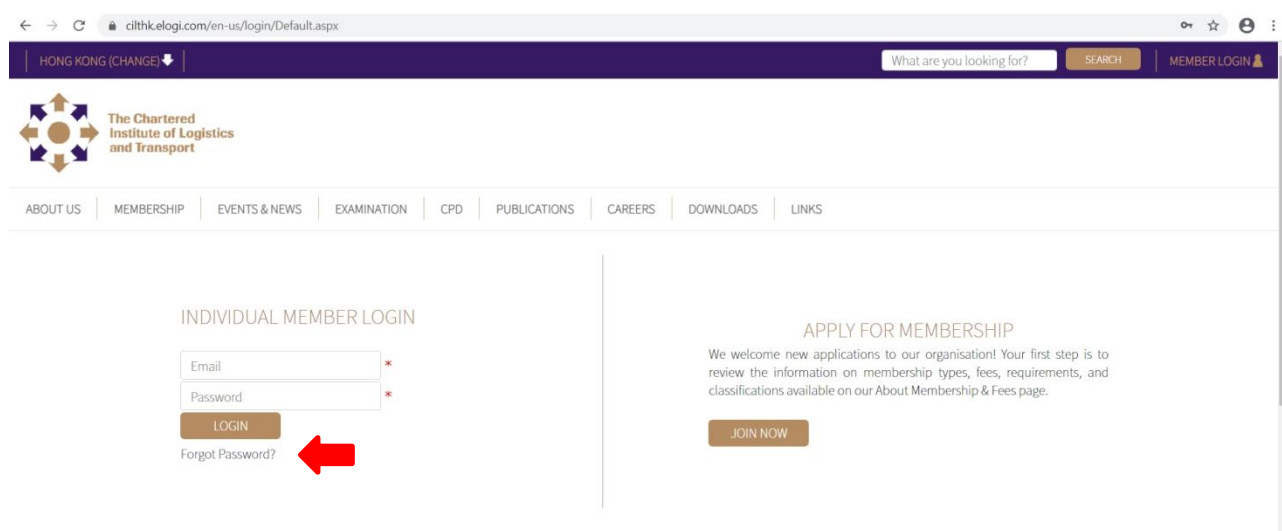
cilthk.elogi.com/en-us/login/Default.aspx

HONG KONG (CHANGE)

What are you looking for?

SEARCH

MEMBER LOGIN

The Chartered Institute of Logistics and Transport

ABOUT US | MEMBERSHIP | EVENTS & NEWS | EXAMINATION | CPD | PUBLICATIONS | CAREERS | DOWNLOADS | LINKS

INDIVIDUAL MEMBER LOGIN

Email *

Password *

LOGIN

Forgot Password?

APPLY FOR MEMBERSHIP

We welcome new applications to our organisation! Your first step is to review the information on membership types, fees, requirements, and classifications available on our About Membership & Fees page.

JOIN NOW